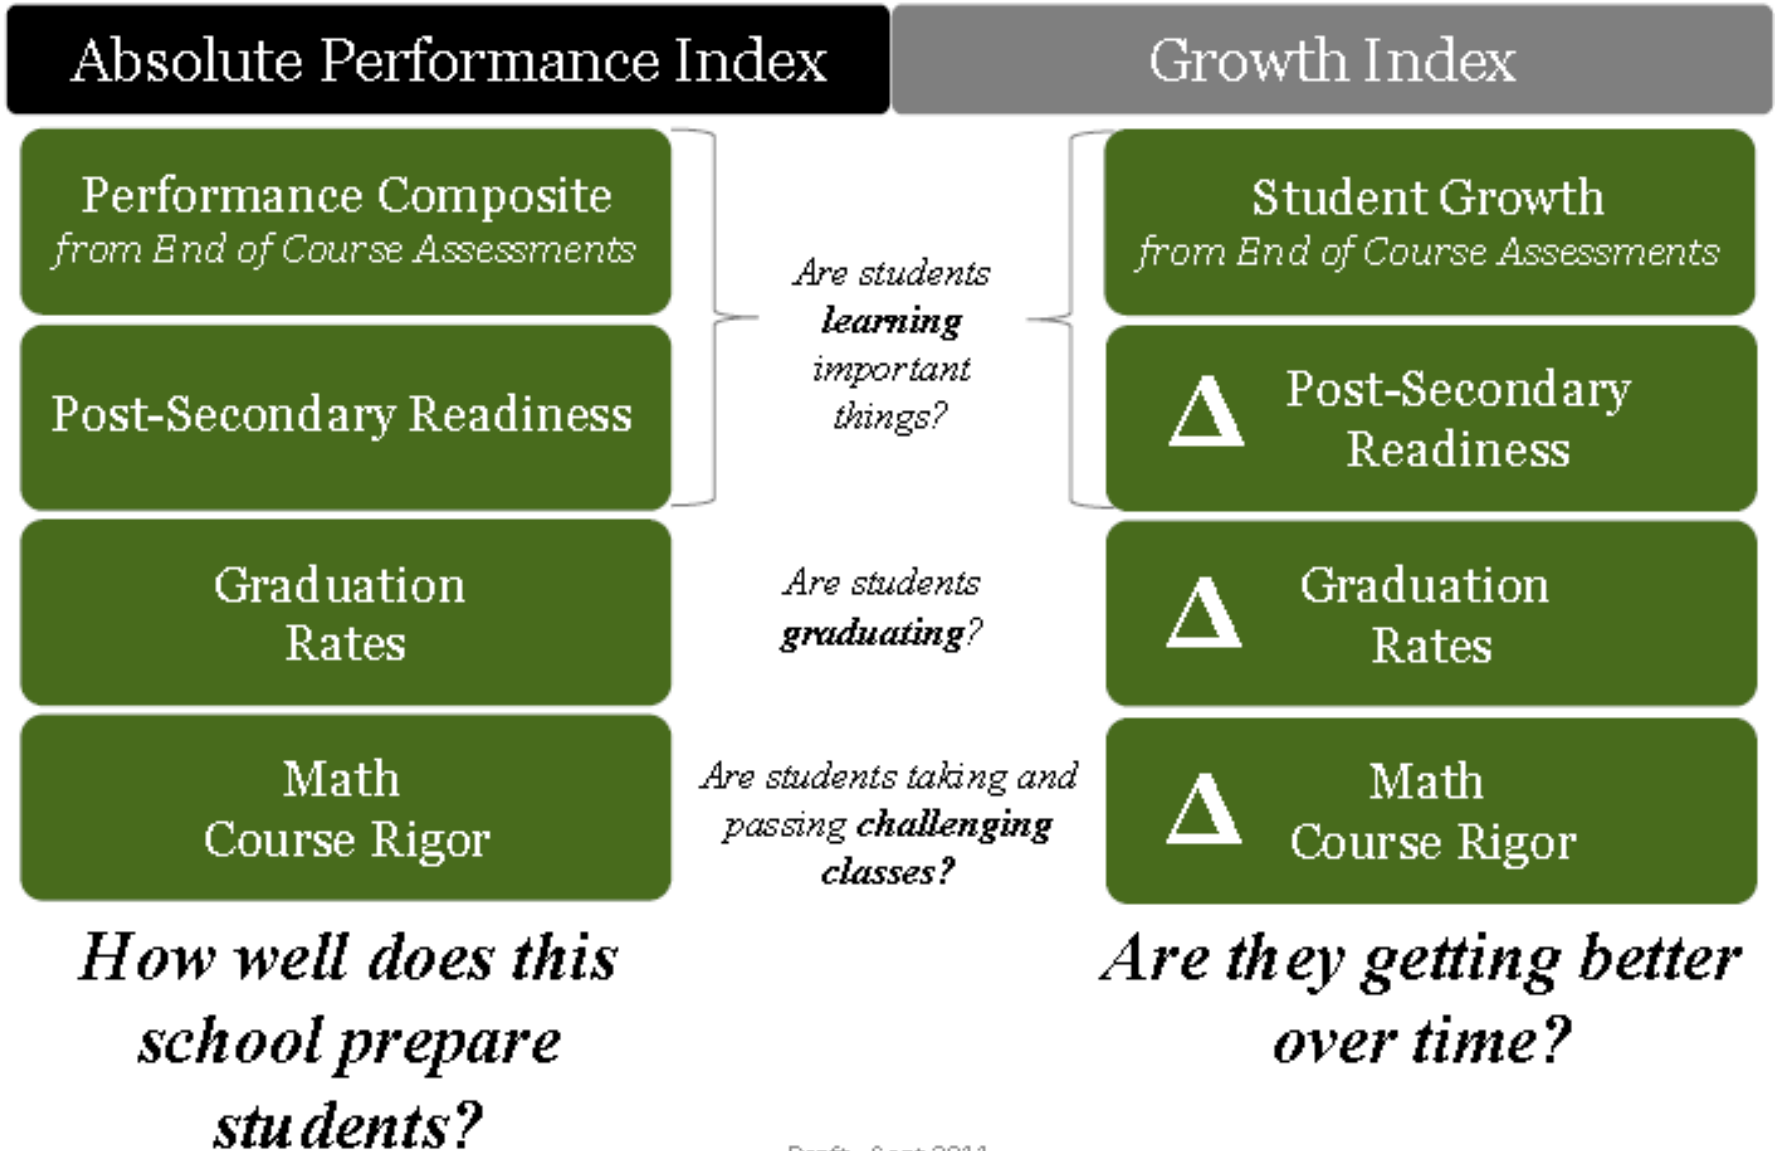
Absolute Performance Index

Growth Index

Performance Composite
from End of Course Assessments

Post-Secondary Readiness

Graduation Rates

Math Course Rigor

Are students **learning** important things?

Are students **graduating**?

Are students taking and passing **challenging classes?**

Student Growth
from End of Course Assessments

$\Delta$ Post-Secondary Readiness

$\Delta$ Graduation Rates

$\Delta$ Math Course Rigor

How well does this school prepare students?

Are they getting better over time?

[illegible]